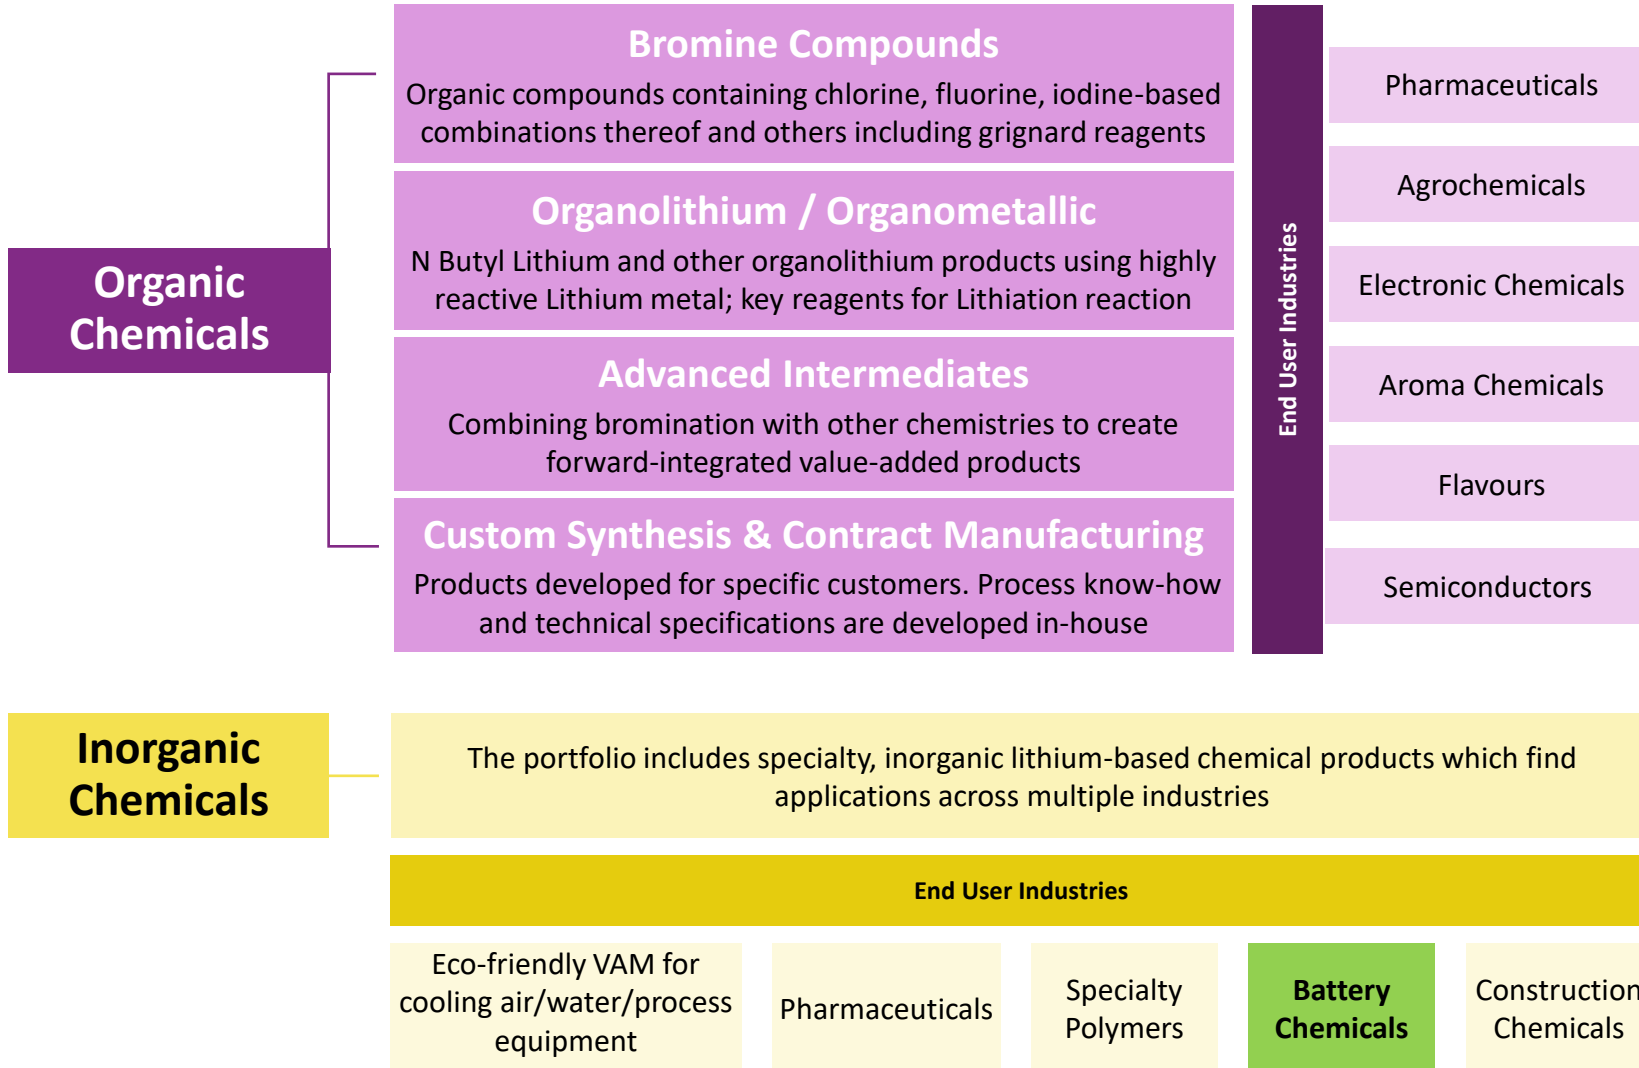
Organic Chemicals

Bromine Compounds
Organic compounds containing chlorine, fluorine, iodine-based combinations thereof and others including grignard reagents

Organolithium / Organometallic
N Butyl Lithium and other organolithium products using highly reactive Lithium metal; key reagents for Lithiation reaction

Advanced Intermediates
Combining bromination with other chemistries to create forward-integrated value-added products

Custom Synthesis & Contract Manufacturing
Products developed for specific customers. Process know-how and technical specifications are developed in-house

End User Industries

Pharmaceuticals

Agrochemicals

Electronic Chemicals

Aroma Chemicals

Flavours

Semiconductors

Inorganic Chemicals

The portfolio includes specialty, inorganic lithium-based chemical products which find applications across multiple industries

End User Industries

Eco-friendly VAM for cooling air/water/process equipment

Pharmaceuticals

Specialty Polymers

Battery Chemicals

Construction Chemicals